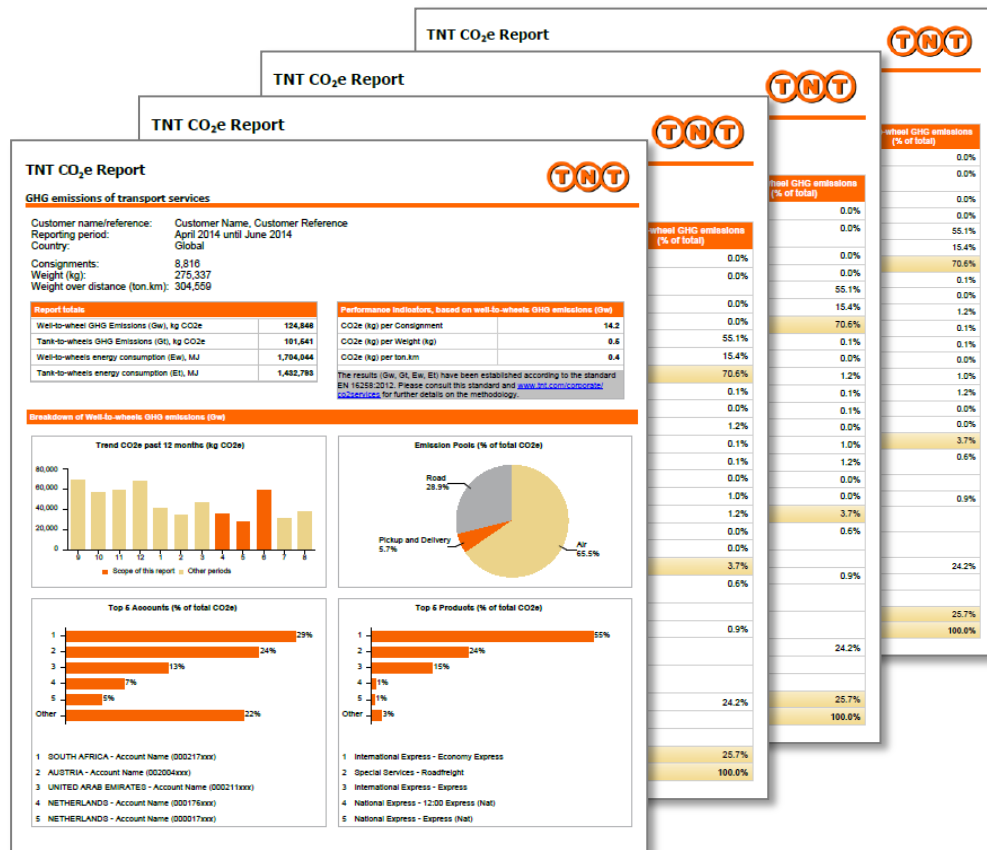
TNT CO$_2$e Report

TNT

TNT CO$_2$e Report

TNT

TNT CO$_2$e Report

TNT

TNT CO$_2$e Report

TNT

GHG emissions of transport services

Customer name/reference: Customer Name, Customer Reference
Reporting period: April 2014 until June 2014
Country: Global

Consignments: 8,816
Weight (kg): 275,337
Weight over distance (ton.km): 304,559

| Report totals | |
|---|---|
| Well-to-wheel GHG Emissions (Gw), kg CO2e | 124,848 |
| Tank-to-wheels GHG Emissions (Gt), kg CO2e | 101,641 |
| Well-to-wheels energy consumption (Ew), MJ | 1,704,044 |
| Tank-to-wheels energy consumption (Et), MJ | 1,432,793 |

| Performance indicators, based on well-to-wheels GHG emissions (Gw) | |
|---|---|
| CO2e (kg) per Consignment | 14.2 |
| CO2e (kg) per Weight (kg) | 0.5 |
| CO2e (kg) per ton.km | 0.4 |

The results (Gw, Gt, Ew, Et) have been established according to the standard EN 16258:2012. Please consult this standard and www.tnt.com/corporate/co2services for further details on the methodology.

Breakdown of Well-to-wheels GHG emissions (Gw)

Trend CO2e past 12 months (kg CO2e)

80,000
60,000
40,000
20,000
0
9 10 11 12 1 2 3 4 5 6 7 8

Scope of this report Other periods

Emission Pools (% of total CO2e)

Road 28.9%
Pickup and Delivery 5.7%
Air 65.5%

Top 6 Accounts (% of total CO2e)

1 29%
2 24%
3 13%
4 7%
5 5%
Other 22%

1 SOUTH AFRICA - Account Name (000217xxx)
2 AUSTRIA - Account Name (002004xxx)
3 UNITED ARAB EMIRATES - Account Name (000211xxx)
4 NETHERLANDS - Account Name (000176xxx)
5 NETHERLANDS - Account Name (000017xxx)

Top 6 Products (% of total CO2e)

1 55%
2 24%
3 15%
4 1%
5 1%
Other 3%

1 International Express - Economy Express
2 Special Services - Roadfreight
3 International Express - Express
4 National Express - 12:00 Express (Nat)
5 National Express - Express (Nat)

-wheel GHG emissions (% of total)

0.0%
0.0%
0.0%
0.0%
55.1%
15.4%
70.6%
0.1%
0.0%
1.2%
0.1%
0.1%
0.0%
1.0%
1.2%
0.0%
0.0%
3.7%
0.6%
0.9%
24.2%
25.7%
100.0%